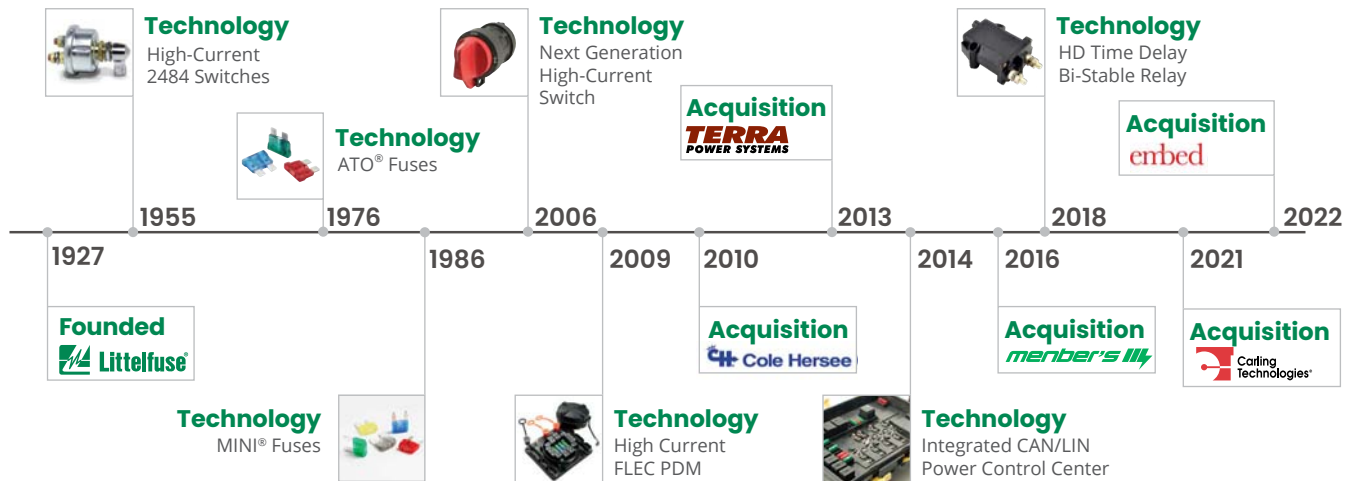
Technology
High-Current
2484 Switches

Technology
ATO® Fuses

Technology
Next Generation
High-Current
Switch

Acquisition
TERRA
POWER SYSTEMS

Technology
HD Time Delay
Bi-Stable Relay

Acquisition
embed

1927
1955
1976
1986
2006
2009
2010
2013
2014
2016
2018
2021
2022

Founded
Littelfuse

Technology
MINI® Fuses

Technology
High Current
FLEC PDM

Acquisition
CH Cole Hersee

Technology
Integrated CAN/LIN
Power Control Center

Acquisition
menber's

Acquisition
Carling Technologies®